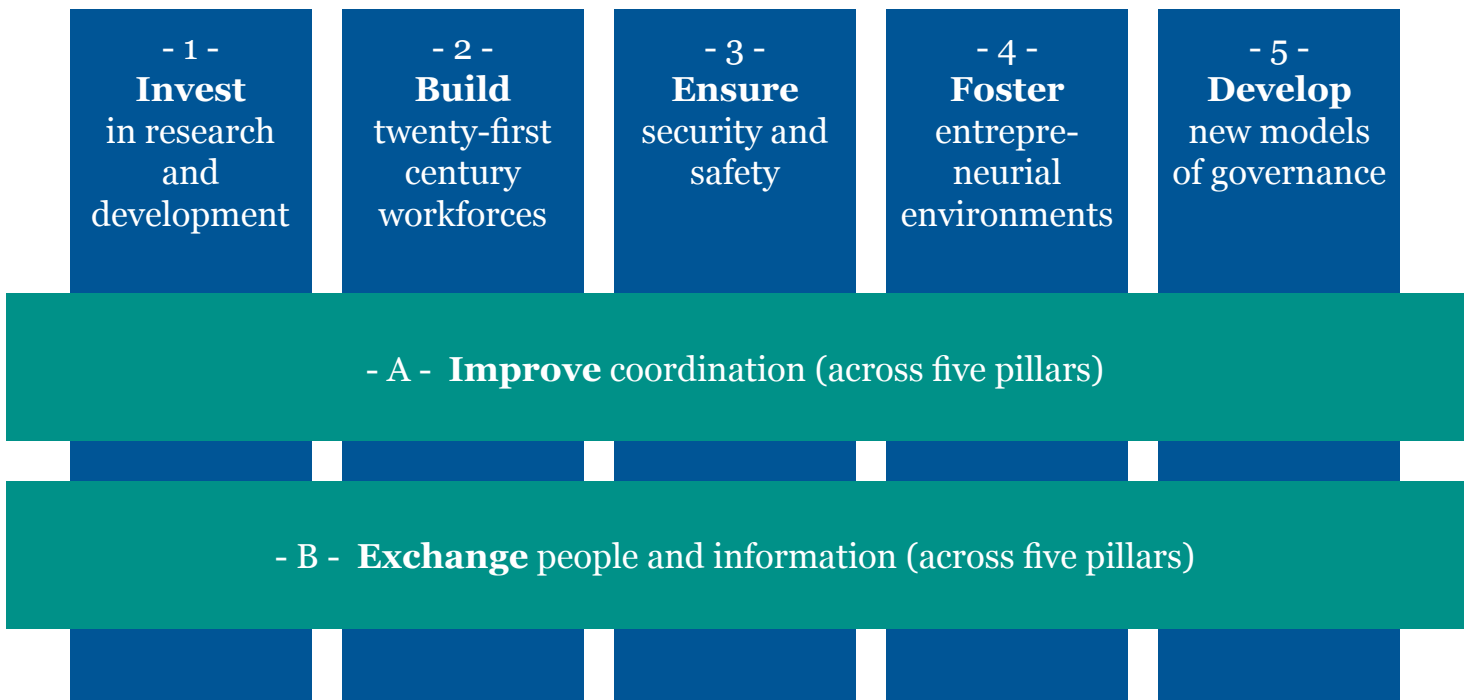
- 1 -
**Invest** in research and development

- 2 -
**Build** twenty-first century workforces

- 3 -
**Ensure** security and safety

- 4 -
**Foster** entrepre-neurial environments

- 5 -
**Develop** new models of governance

- A - **Improve** coordination (across five pillars)

- B - **Exchange** people and information (across five pillars)